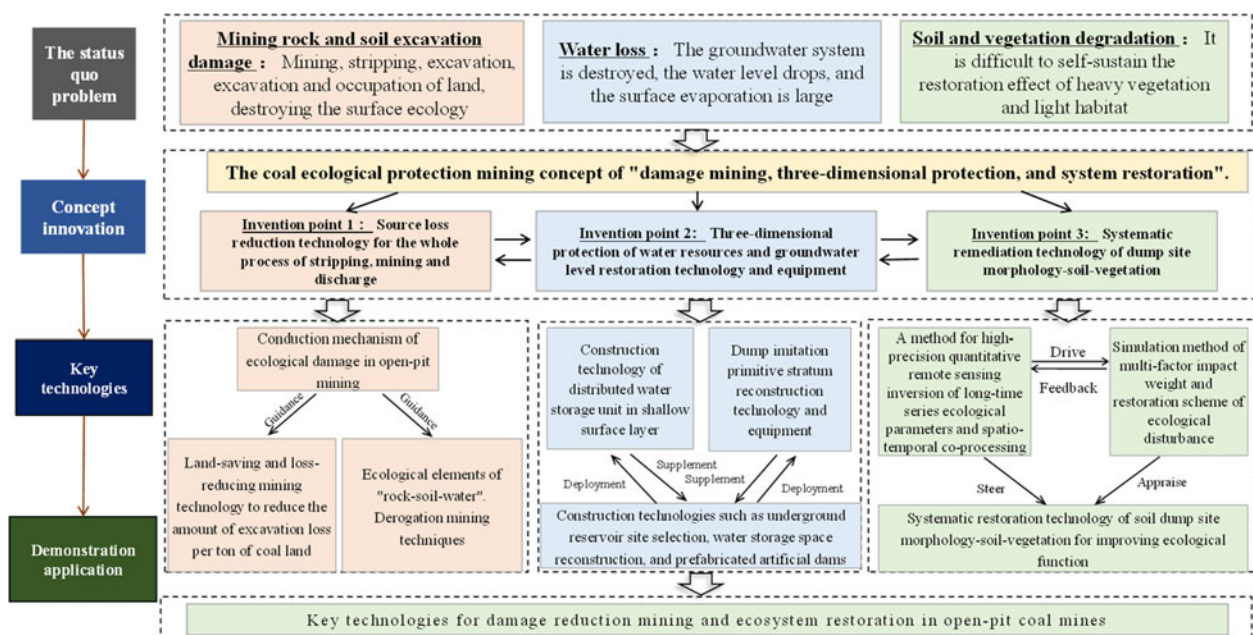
The status quo problem

Mining rock and soil excavation damage : Mining, stripping, excavation, excavation and occupation of land, destroying the surface ecology

Water loss : The groundwater system is destroyed, the water level drops, and the surface evaporation is large

Soil and vegetation degradation : It is difficult to self-sustain the restoration effect of heavy vegetation and light habitat

Concept innovation

The coal ecological protection mining concept of "damage mining, three-dimensional protection, and system restoration".

Invention point 1 : Source loss reduction technology for the whole process of stripping, mining and discharge

Invention point 2: Three-dimensional protection of water resources and groundwater level restoration technology and equipment

Invention point 3: Systematic remediation technology of dump site morphology-soil-vegetation

Key technologies

Conduction mechanism of ecological damage in open-pit mining

Guidance

Guidance

Land-saving and loss-reducing mining technology to reduce the amount of excavation loss per ton of coal land

Ecological elements of "rock-soil-water". Derogation mining techniques

Construction technology of distributed water storage unit in shallow surface layer

Dump imitation primitive stratum reconstruction technology and equipment

Supplement

Supplement

Deployment

Deployment

Construction technologies such as underground reservoir site selection, water storage space reconstruction, and prefabricated artificial dams

A method for high-precision quantitative remote sensing inversion of long-time series ecological parameters and spatio-temporal co-processing

Drive

Feedback

Simulation method of multi-factor impact weight and restoration scheme of ecological disturbance

Steer

Appraise

Systematic restoration technology of soil dump site morphology-soil-vegetation for improving ecological function

Demonstration application

Key technologies for damage reduction mining and ecosystem restoration in open-pit coal mines